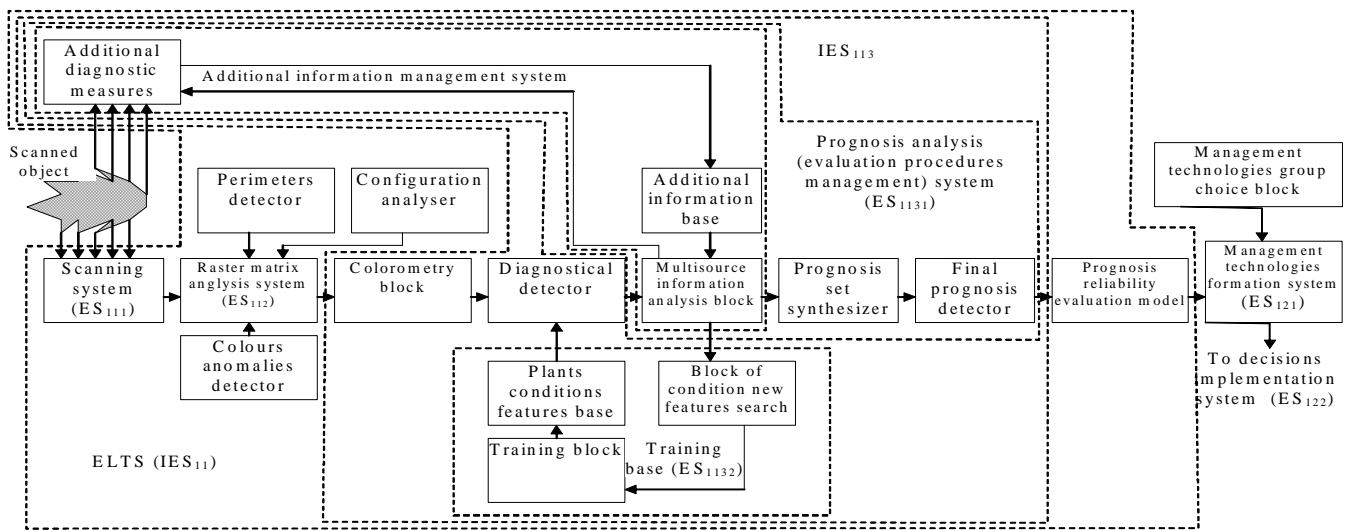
Additional diagnostic measures

Additional information management system

IES$_{113}$

Scanned object

Perimeters detector

Configuration analyser

Additional information base

Prognosis analysis (evaluation procedures management) system (ES$_{1131}$)

Management technologies group choice block

Scanning system (ES$_{111}$)

Raster matrix anglysis system (ES$_{112}$)

Colorometry block

Diagnostical detector

Multisource information analysis block

Prognosis set synthesizer

Final prognosis detector

Prognosis reliability evaluation model

Management technologies formation system (ES$_{121}$)

Colours anomalies detector

Plants conditions features base

Block of condition new features search

To decisions implementation system (ES$_{122}$)

Training block

Training base (ES$_{1132}$)

ELTS (IES$_{11}$)